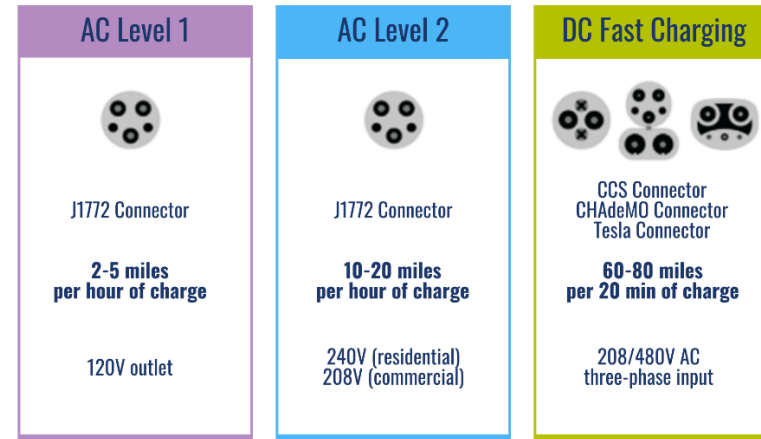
| AC Level 1 | AC Level 2 | DC Fast Charging |
|---|---|---|
| J1772 Connector | J1772 Connector | CCS Connector<br>CHAdeMO Connector<br>Tesla Connector |
| **2-5 miles per hour of charge** | **10-20 miles per hour of charge** | **60-80 miles per 20 min of charge** |
| 120V outlet | 240V (residential)<br>208V (commercial) | 208/480V AC<br>three-phase input |